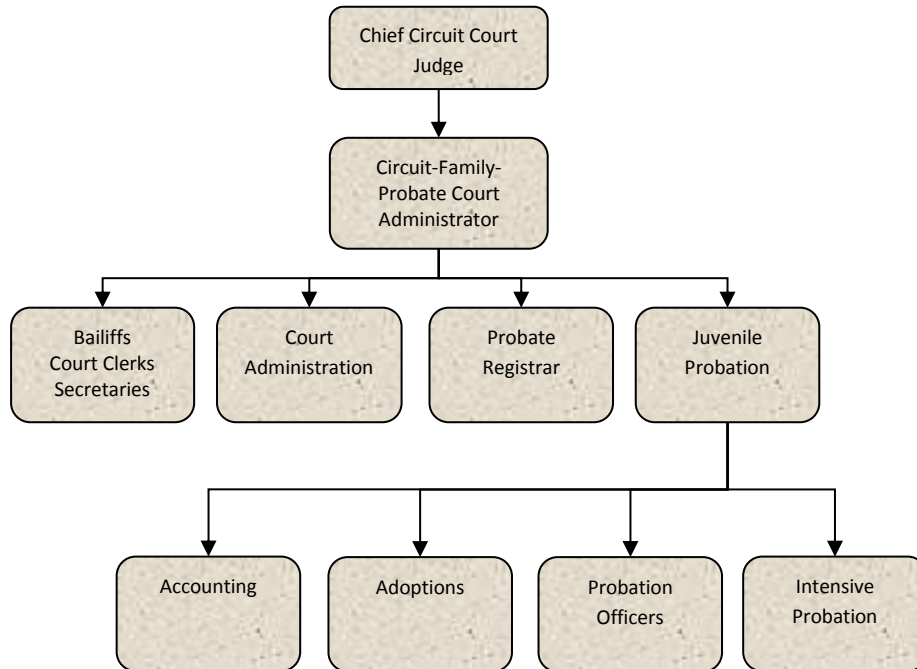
Chief Circuit Court Judge

Circuit-Family-Probate Court Administrator

Bailiffs
Court Clerks
Secretaries

Court Administration

Probate Registrar

Juvenile Probation

Accounting

Adoptions

Probation Officers

Intensive Probation